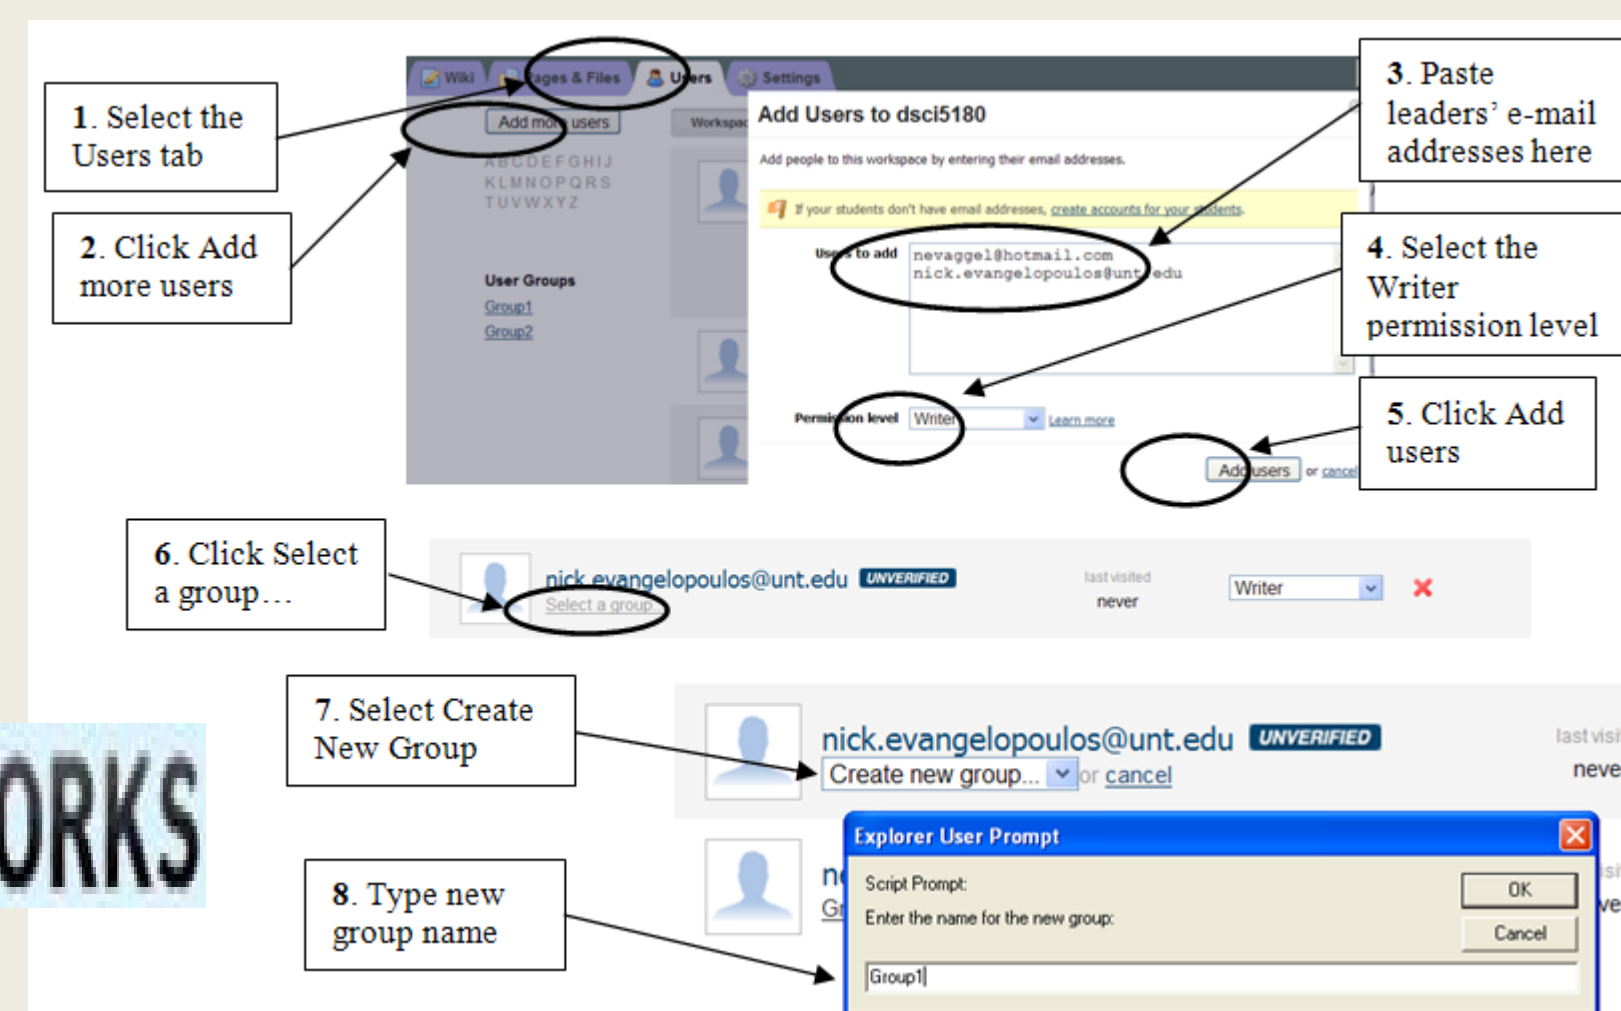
1. Select the Users tab

2. Click Add more users

Wiki | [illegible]ages & Files | Users | Settings

Add mo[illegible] users

Workspac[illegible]

ABCDEFGHIJ
KLMNOPQRS
TUVWXYZ

User Groups
Group1
Group2

Add Users to dsci5180

Add people to this workspace by entering their email addresses.

If your students don't have email addresses, create accounts for your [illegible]dents.

Us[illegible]s to add

nevaggel@hotmail.com
nick.evangelopoulos@unt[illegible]edu

Permis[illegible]on level Write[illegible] Learn more

Add users or cancel

3. Paste leaders' e-mail addresses here

4. Select the Writer permission level

5. Click Add users

6. Click Select a group…

nick.evangelopoulos@unt.edu UNVERIFIED
Select a group
last visited
never
Writer

7. Select Create New Group

nick.evangelopoulos@unt.edu UNVERIFIED
Create new group... or cancel
last visi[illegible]
neve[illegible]

ORKS

8. Type new group name

Explorer User Prompt
Script Prompt:
Enter the name for the new group:
OK
Cancel
Group1